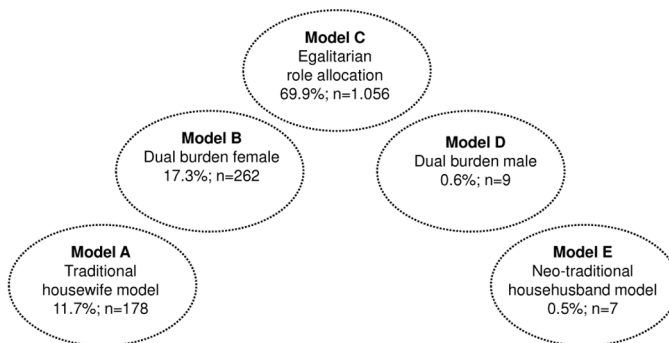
Model C
Egalitarian role allocation
69.9%; n=1.056

Model B
Dual burden female
17.3%; n=262

Model D
Dual burden male
0.6%; n=9

Model A
Traditional housewife model
11.7%; n=178

Model E
Neo-traditional househusband model
0.5%; n=7